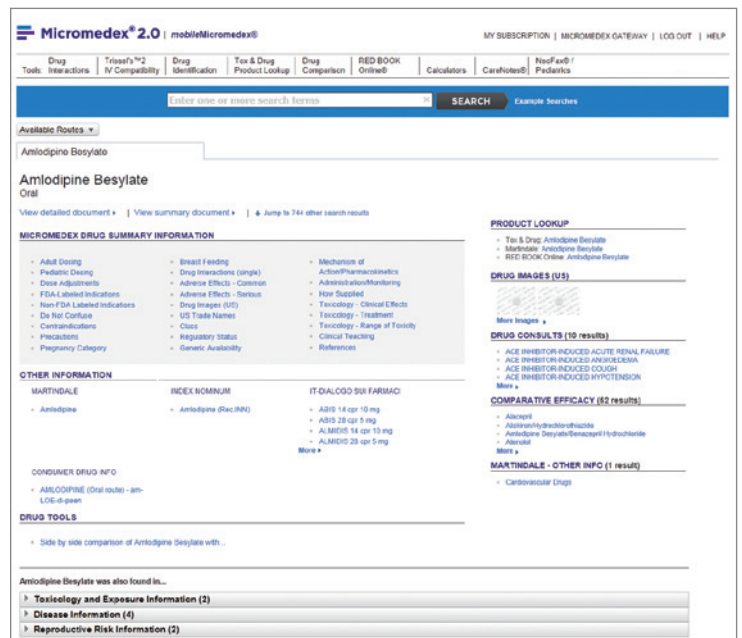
Micromedex® 2.0 | mobileMicromedex®

MY SUBSCRIPTION | MICROMEDEX GATEWAY | LOG OUT | HELP

Tools: Drug Interactions | Trissel's™2 IV Compatibility | Drug Identification | Tox & Drug Product Lookup | Drug Comparison | RED BOOK Online® | Calculators | CareNotes® | NeoFax® / Pediatrics

Enter one or more search terms | SEARCH | Example Searches

Available Routes

Amlodipine Besylate

Amlodipine Besylate
Oral

View detailed document ▸ | View summary document ▸ | Jump to 744 other search results

MICROMEDEX DRUG SUMMARY INFORMATION

- Adult Dosing
- Pediatric Dosing
- Dose Adjustments
- FDA-Labeled Indications
- Non-FDA Labeled Indications
- Do Not Confuse
- Contraindications
- Precautions
- Pregnancy Category
- Breast Feeding
- Drug Interactions (single)
- Adverse Effects - Common
- Adverse Effects - Serious
- Drug Images (US)
- US Trade Names
- Class
- Regulatory Status
- Generic Availability
- Mechanism of Action/Pharmacokinetics
- Administration/Monitoring
- How Supplied
- Toxicology - Clinical Effects
- Toxicology - Treatment
- Toxicology - Range of Toxicity
- Clinical Teaching
- References

OTHER INFORMATION

MARTINDALE
- Amlodipine

INDEX NOMINUM
- Amlodipine (Rec.INN)

IT-DIALOGO SUI FARMACI
- ABIS 14 cpr 10 mg
- ABIS 28 cpr 5 mg
- ALMIDIS 14 cpr 10 mg
- ALMIDIS 28 cpr 5 mg
More ▸

CONSUMER DRUG INFO
- AMLODIPINE (Oral route) - am-LOE-di-peen

DRUG TOOLS
- Side by side comparison of Amlodipine Besylate with...

PRODUCT LOOKUP
- Tox & Drug: Amlodipine Besylate
- Martindale: Amlodipine Besylate
- RED BOOK Online: Amlodipine Besylate

DRUG IMAGES (US)
More Images ▸

DRUG CONSULTS (10 results)
- ACE INHIBITOR-INDUCED ACUTE RENAL FAILURE
- ACE INHIBITOR-INDUCED ANGIOEDEMA
- ACE INHIBITOR-INDUCED COUGH
- ACE INHIBITOR-INDUCED HYPOTENSION
More ▸

COMPARATIVE EFFICACY (62 results)
- Alacepril
- Aliskiren/Hydrochlorothiazide
- Amlodipine Besylate/Benazepril Hydrochloride
- Atenolol
More ▸

MARTINDALE - OTHER INFO (1 result)
- Cardiovascular Drugs

Amlodipine Besylate was also found in...
▸ Toxicology and Exposure Information (2)
▸ Disease Information (4)
▸ Reproductive Risk Information (2)